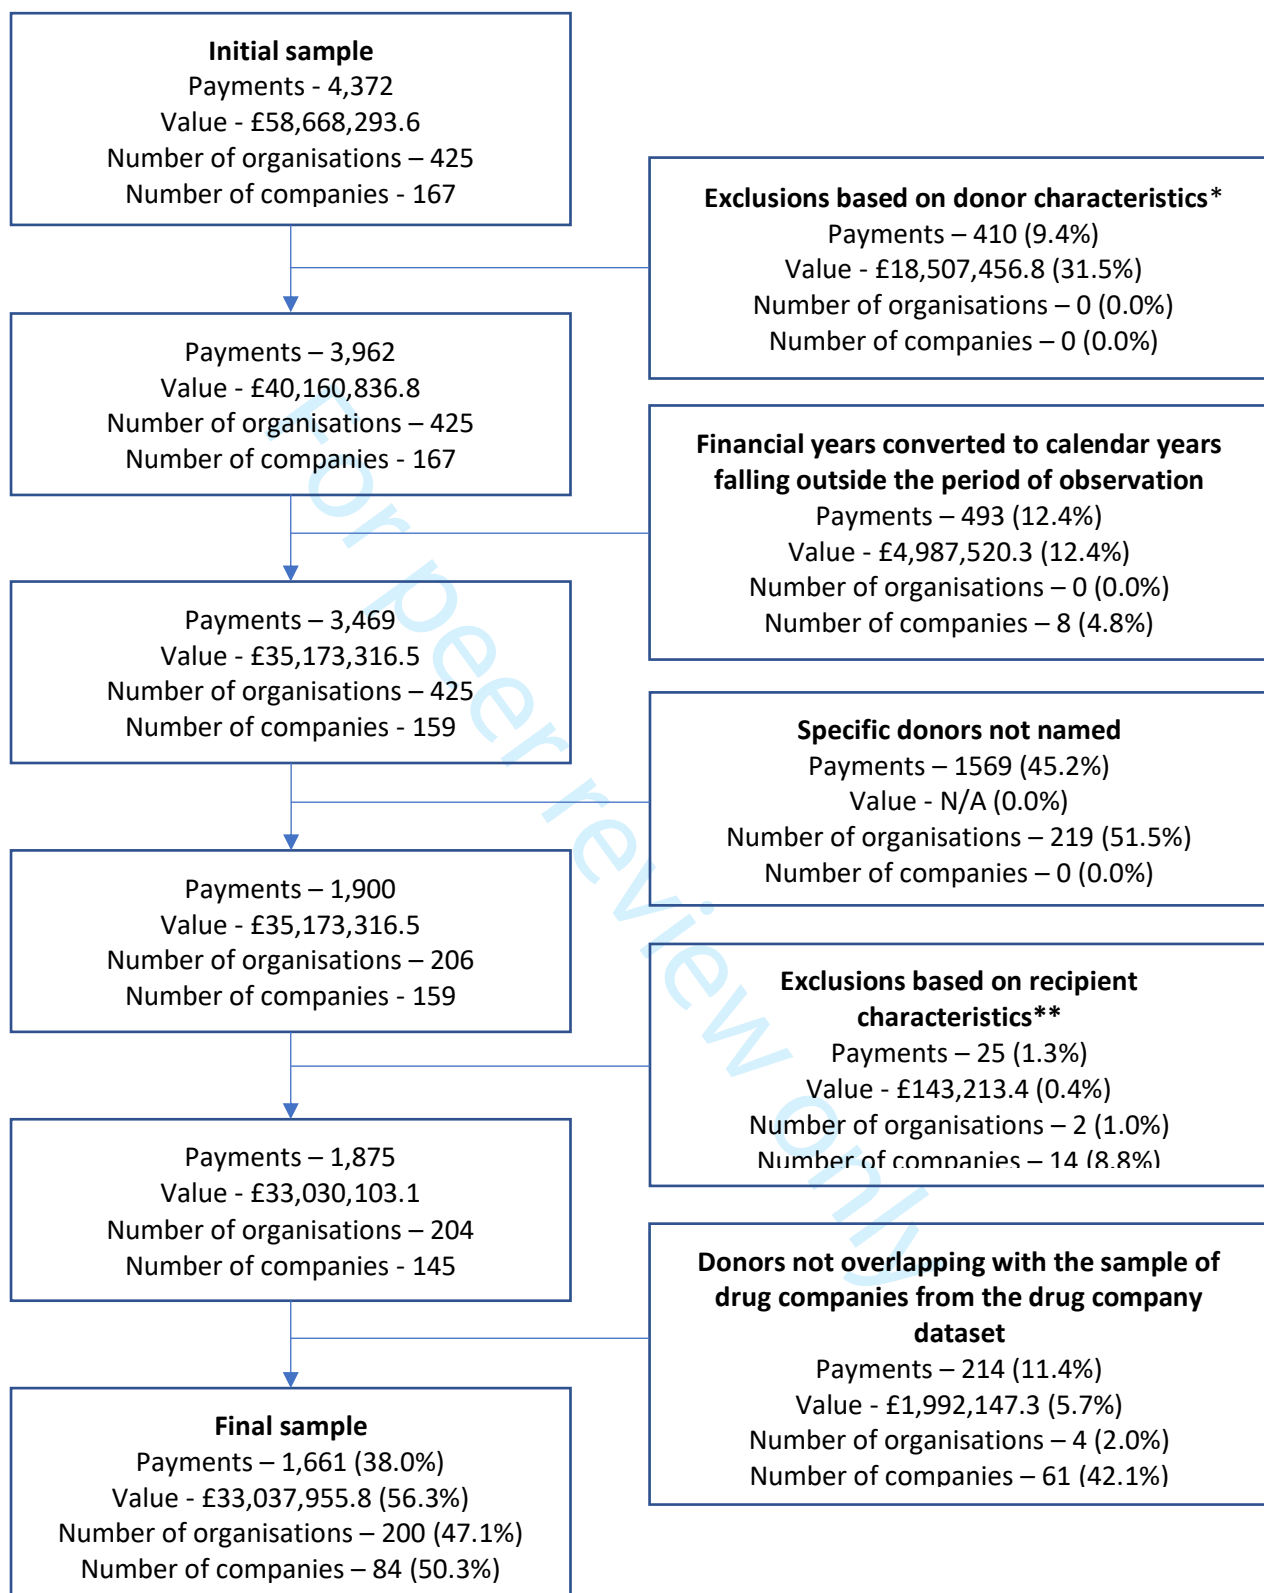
**Initial sample**
Payments - 4,372
Value - £58,668,293.6
Number of organisations – 425
Number of companies - 167

**Exclusions based on donor characteristics***
Payments – 410 (9.4%)
Value - £18,507,456.8 (31.5%)
Number of organisations – 0 (0.0%)
Number of companies – 0 (0.0%)

Payments – 3,962
Value - £40,160,836.8
Number of organisations – 425
Number of companies - 167

**Financial years converted to calendar years falling outside the period of observation**
Payments – 493 (12.4%)
Value - £4,987,520.3 (12.4%)
Number of organisations – 0 (0.0%)
Number of companies – 8 (4.8%)

Payments – 3,469
Value - £35,173,316.5
Number of organisations – 425
Number of companies - 159

**Specific donors not named**
Payments – 1569 (45.2%)
Value - N/A (0.0%)
Number of organisations – 219 (51.5%)
Number of companies – 0 (0.0%)

Payments – 1,900
Value - £35,173,316.5
Number of organisations – 206
Number of companies - 159

**Exclusions based on recipient characteristics****
Payments – 25 (1.3%)
Value - £143,213.4 (0.4%)
Number of organisations – 2 (1.0%)
Number of companies – 14 (8.8%)

Payments – 1,875
Value - £33,030,103.1
Number of organisations – 204
Number of companies - 145

**Donors not overlapping with the sample of drug companies from the drug company dataset**
Payments – 214 (11.4%)
Value - £1,992,147.3 (5.7%)
Number of organisations – 4 (2.0%)
Number of companies – 61 (42.1%)

**Final sample**
Payments – 1,661 (38.0%)
Value - £33,037,955.8 (56.3%)
Number of organisations – 200 (47.1%)
Number of companies – 84 (50.3%)

For peer review only